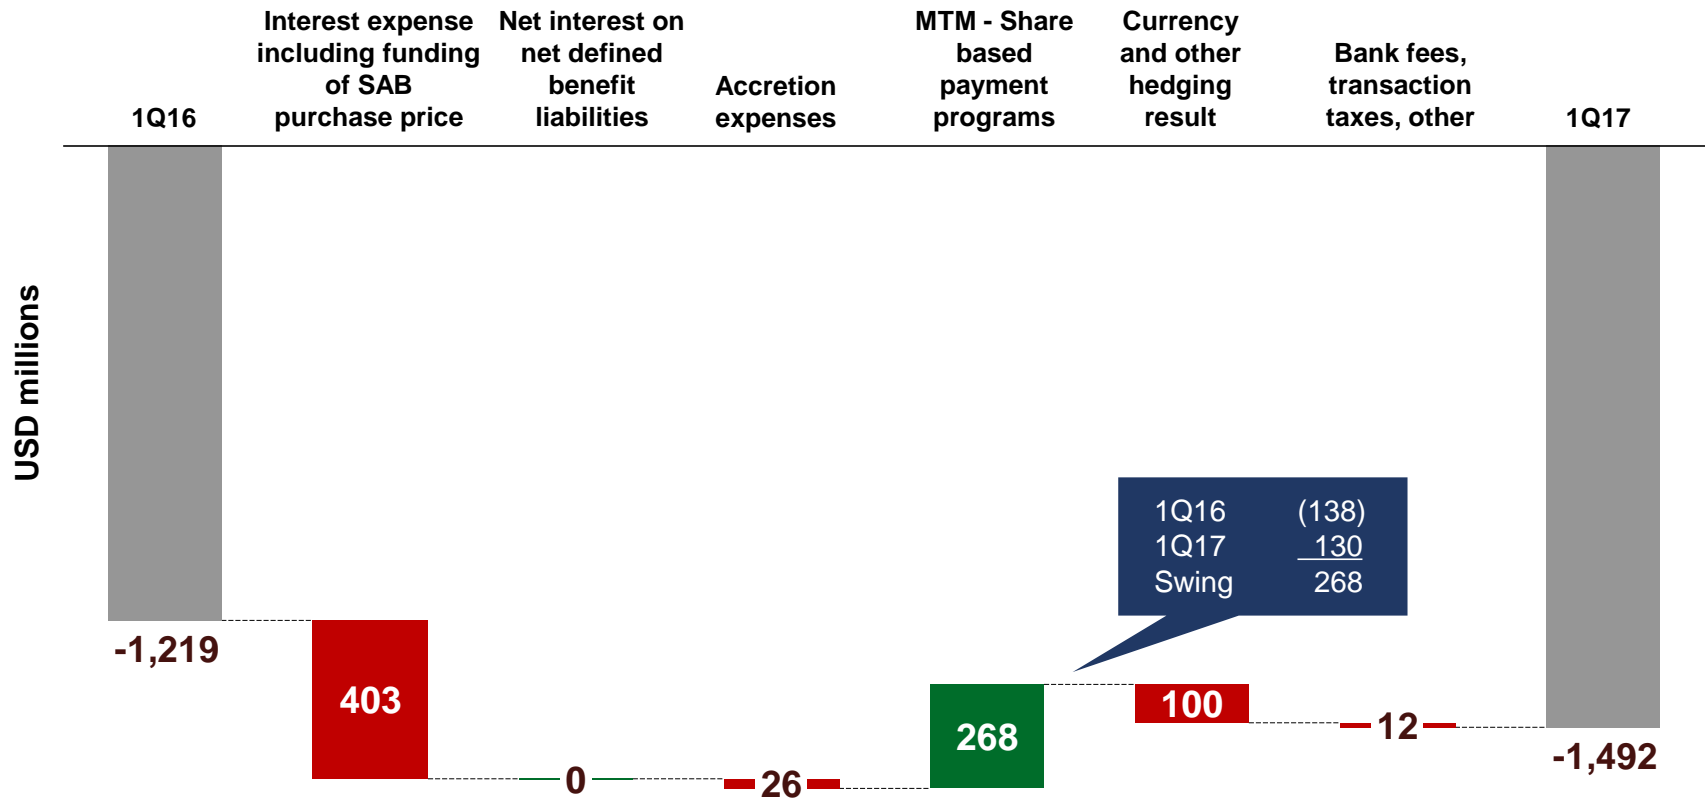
1Q16

Interest expense including funding of SAB purchase price

Net interest on net defined benefit liabilities

Accretion expenses

MTM - Share based payment programs

Currency and other hedging result

Bank fees, transaction taxes, other

1Q17

USD millions

-1,219

403

0

26

268

100

12

-1,492

| 1Q16 | (138) |
|---|---|
| 1Q17 | 130 |
| Swing | 268 |